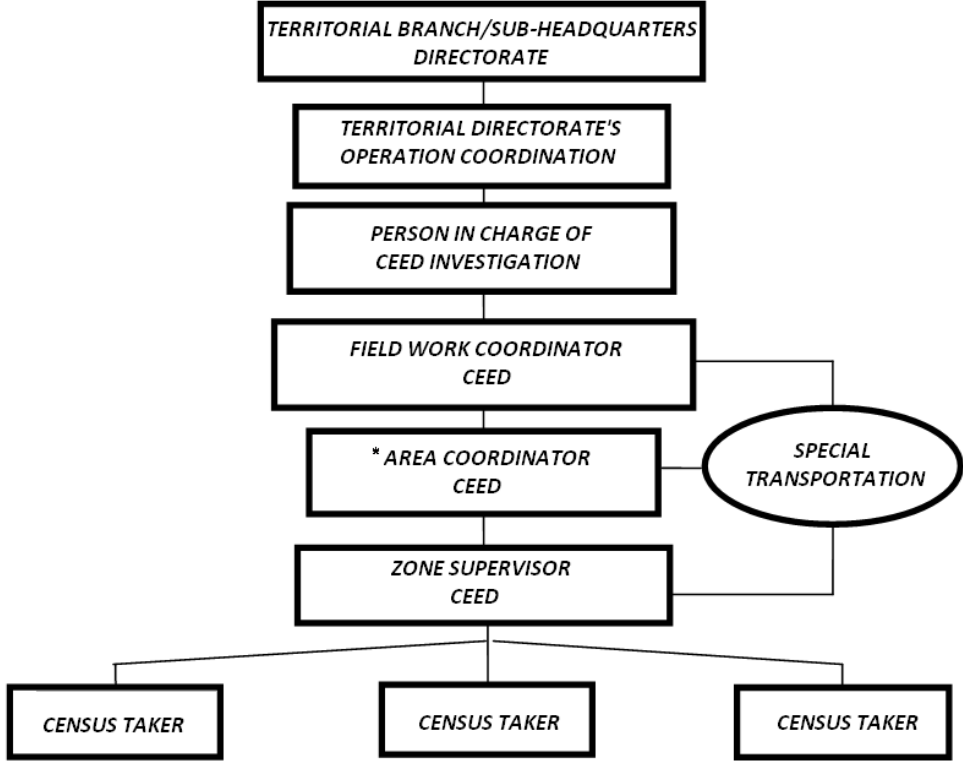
TERRITORIAL BRANCH/SUB-HEADQUARTERS DIRECTORATE

TERRITORIAL DIRECTORATE'S OPERATION COORDINATION

PERSON IN CHARGE OF CEED INVESTIGATION

FIELD WORK COORDINATOR CEED

* AREA COORDINATOR CEED

SPECIAL TRANSPORTATION

ZONE SUPERVISOR CEED

CENSUS TAKER

CENSUS TAKER

CENSUS TAKER